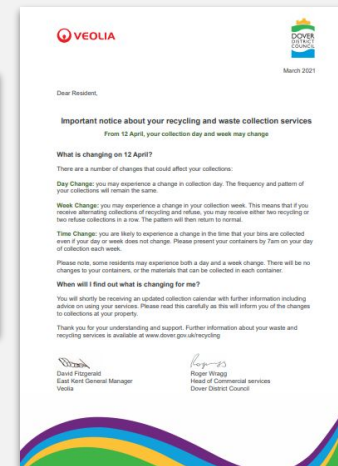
VEOLIA

DOVER DISTRICT COUNCIL

March 2021

Dear Resident,

Important notice about your recycling and waste collection services

From 12 April, your collection day and week may change

What is changing on 12 April?

There are a number of changes that could affect your collections:

Day Change: you may experience a change in collection day. The frequency and pattern of your collections will remain the same.

Week Change: you may experience a change in your collection week. This means that if you receive alternating collections of recycling and refuse, you may receive either two recycling or two refuse collections in a row. The pattern will then return to normal.

Time Change: you are likely to experience a change in the time that your bins are collected even if your day or week does not change. Please present your containers by 7am on your day of collection each week.

Please note, some residents may experience both a day and a week change. There will be no changes to your containers, or the materials that can be collected in each container.

When will I find out what is changing for me?

You will shortly be receiving an updated collection calendar with further information including advice on using your services. Please read this carefully as this will inform you of the changes to collections at your property.

Thank you for your understanding and support. Further information about your waste and recycling services is available at www.dover.gov.uk/recycling

David Fitzgerald
East Kent General Manager
Veolia

Roger Wragg
Head of Commercial services
Dover District Council